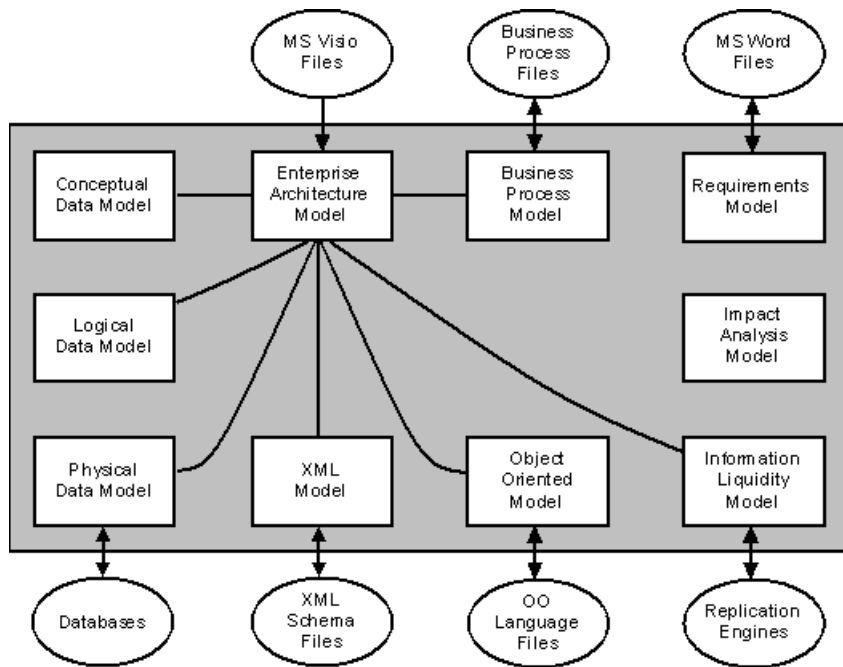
MS Visio Files

Business Process Files

MS Word Files

Conceptual Data Model

Enterprise Architecture Model

Business Process Model

Requirements Model

Logical Data Model

Impact Analysis Model

Physical Data Model

XML Model

Object Oriented Model

Information Liquidity Model

Databases

XML Schema Files

OO Language Files

Replication Engines